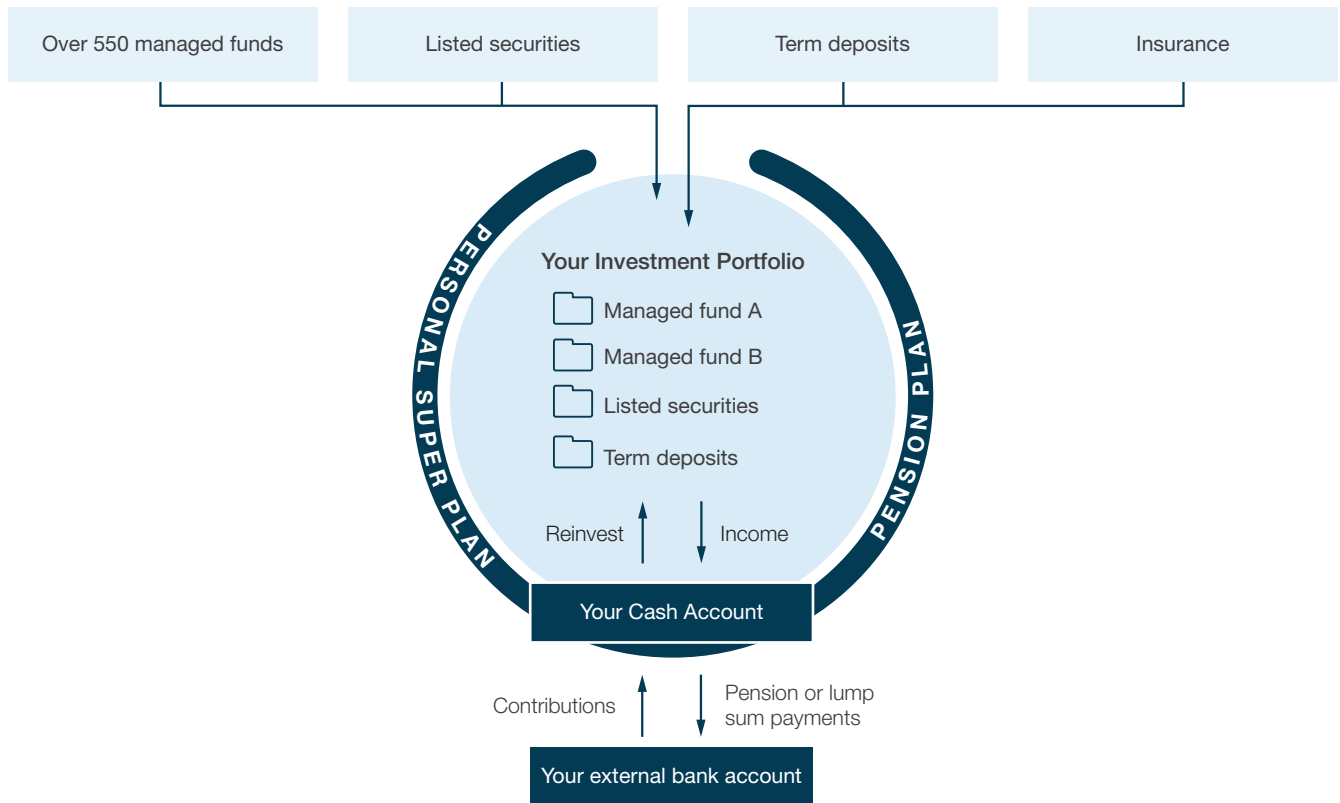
Over 550 managed funds

Listed securities

Term deposits

Insurance

PERSONAL SUPER PLAN

PENSION PLAN

Your Investment Portfolio

Managed fund A

Managed fund B

Listed securities

Term deposits

Reinvest

Income

Your Cash Account

Contributions

Pension or lump sum payments

Your external bank account